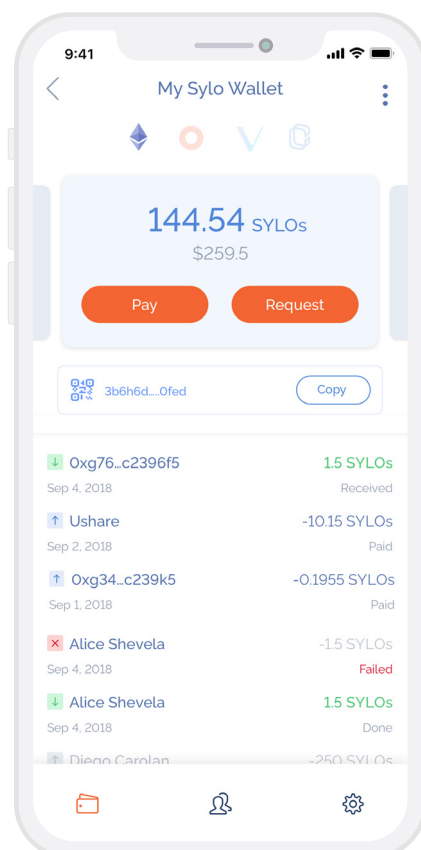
9:41

My Sylo Wallet

144.54 SYLOs
$259.5

Pay Request

3b6h6d.....0fed Copy

0xg76...c2396f5 1.5 SYLOs
Sep 4, 2018 Received

Ushare -10.15 SYLOs
Sep 2, 2018 Paid

0xg34...c239k5 -0.1955 SYLOs
Sep 1, 2018 Paid

Alice Shevela -1.5 SYLOs
Sep 4, 2018 Failed

Alice Shevela 1.5 SYLOs
Sep 4, 2018 Done

Diego Carolan -250 SYLOs